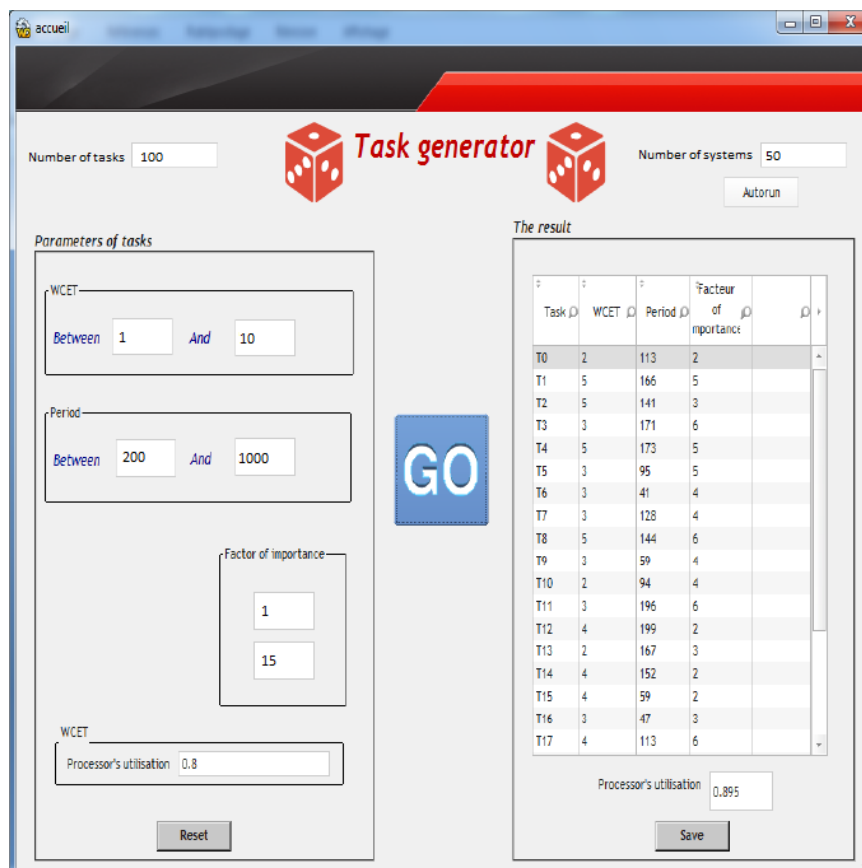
accueil

Number of tasks 100

Task generator

Number of systems 50

Autorun

Parameters of tasks

WCET

Between 1 And 10

Period

Between 200 And 1000

GO

Factor of importance

1

15

WCET

Processor's utilisation 0.8

Reset

The result

| Task | WCET | Period | Facteur of importance | |
|---|---|---|---|---|
| T0 | 2 | 113 | 2 | |
| T1 | 5 | 166 | 5 | |
| T2 | 5 | 141 | 3 | |
| T3 | 3 | 171 | 6 | |
| T4 | 5 | 173 | 5 | |
| T5 | 3 | 95 | 5 | |
| T6 | 3 | 41 | 4 | |
| T7 | 3 | 128 | 4 | |
| T8 | 5 | 144 | 6 | |
| T9 | 3 | 59 | 4 | |
| T10 | 2 | 94 | 4 | |
| T11 | 3 | 196 | 6 | |
| T12 | 4 | 199 | 2 | |
| T13 | 2 | 167 | 3 | |
| T14 | 4 | 152 | 2 | |
| T15 | 4 | 59 | 2 | |
| T16 | 3 | 47 | 3 | |
| T17 | 4 | 113 | 6 | |

Processor's utilisation 0.895

Save